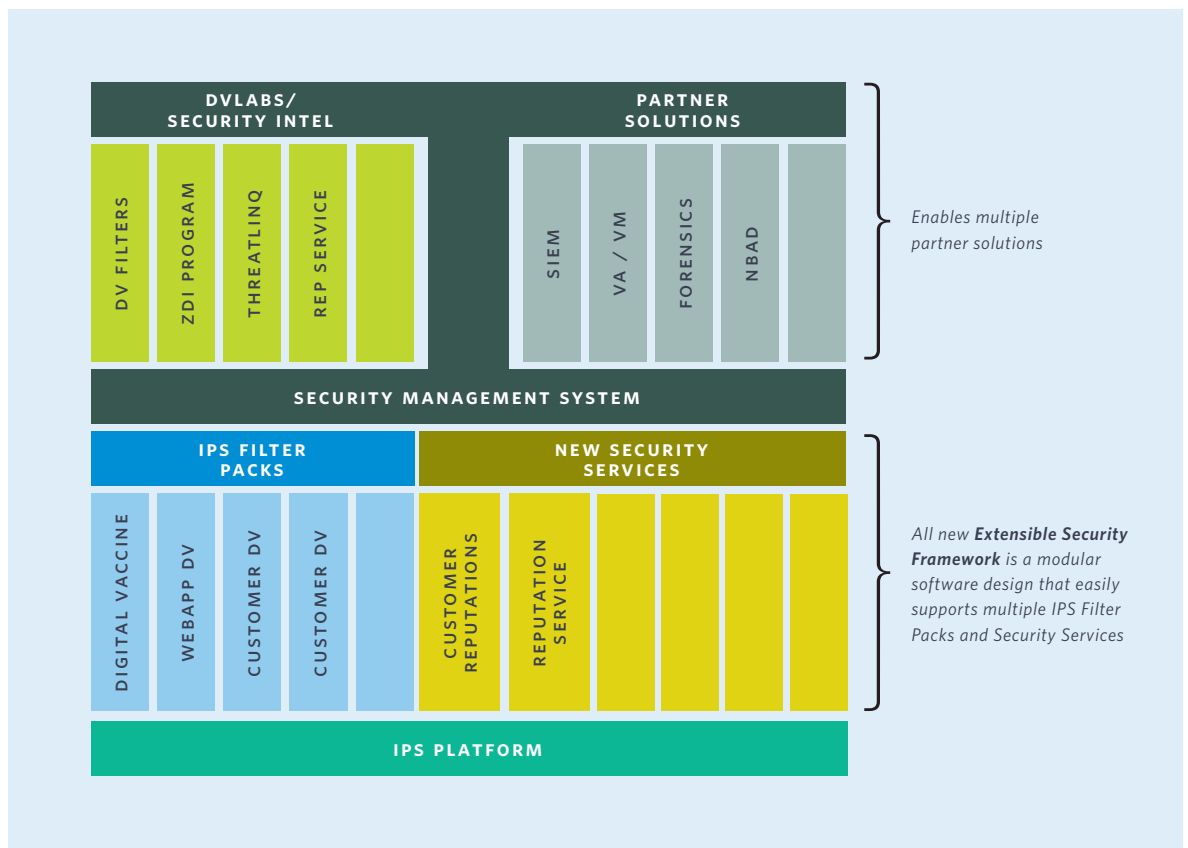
DVLABS/
SECURITY INTEL

PARTNER
SOLUTIONS

DV FILTERS

ZDI PROGRAM

THREATLINQ

REP SERVICE

SIEM

VA / VM

FORENSICS

NBAD

Enables multiple partner solutions

SECURITY MANAGEMENT SYSTEM

IPS FILTER
PACKS

NEW SECURITY
SERVICES

DIGITAL VACCINE

WEBAPP DV

CUSTOMER DV

CUSTOMER DV

CUSTOMER
REPUTATIONS

REPUTATION
SERVICE

All new **Extensible Security Framework** is a modular software design that easily supports multiple IPS Filter Packs and Security Services

IPS PLATFORM